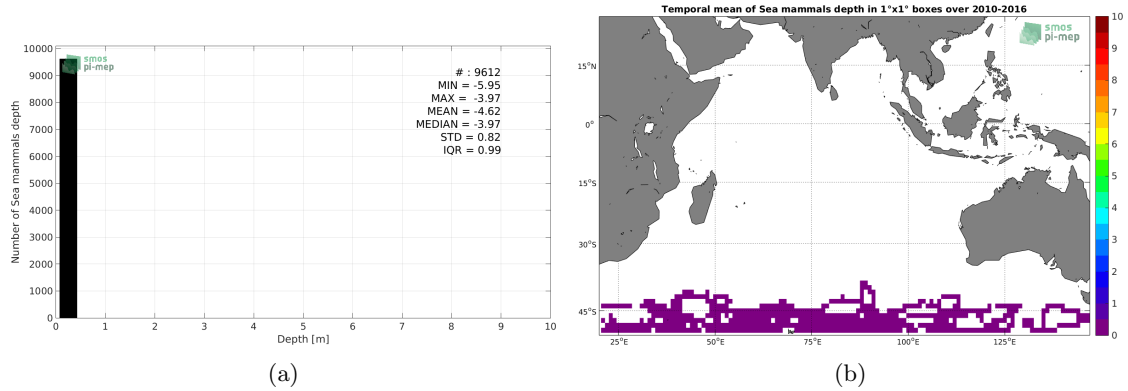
smos
pi-mep

# : 9612
MIN = -5.95
MAX = -3.97
MEAN = -4.62
MEDIAN = -3.97
STD = 0.82
IQR = 0.99

Number of Sea mammals depth

10000
9000
8000
7000
6000
5000
4000
3000
2000
1000
0

0 1 2 3 4 5 6 7 8 9 10

Depth [m]

(a)

Temporal mean of Sea mammals depth in 1°x1° boxes over 2010-2016

smos
pi-mep

15°N
0°
15°S
30°S
45°S

25°E 50°E 75°E 100°E 125°E

10
9
8
7
6
5
4
3
2
1
0

(b)